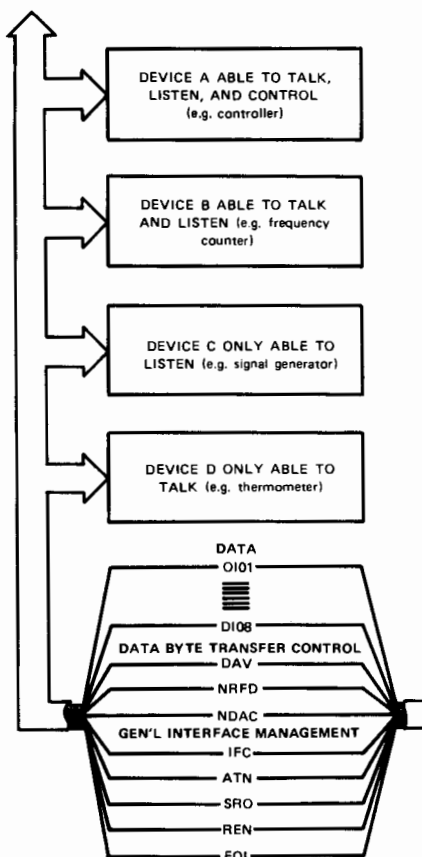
DEVICE A ABLE TO TALK, LISTEN, AND CONTROL (e.g. controller)

DEVICE B ABLE TO TALK AND LISTEN (e.g. frequency counter)

DEVICE C ONLY ABLE TO LISTEN (e.g. signal generator)

DEVICE D ONLY ABLE TO TALK (e.g. thermometer)

DATA
OI01
DI08
DATA BYTE TRANSFER CONTROL
DAV
NRFD
NDAC
GEN'L INTERFACE MANAGEMENT
IFC
ATN
SRQ
REN
EOI